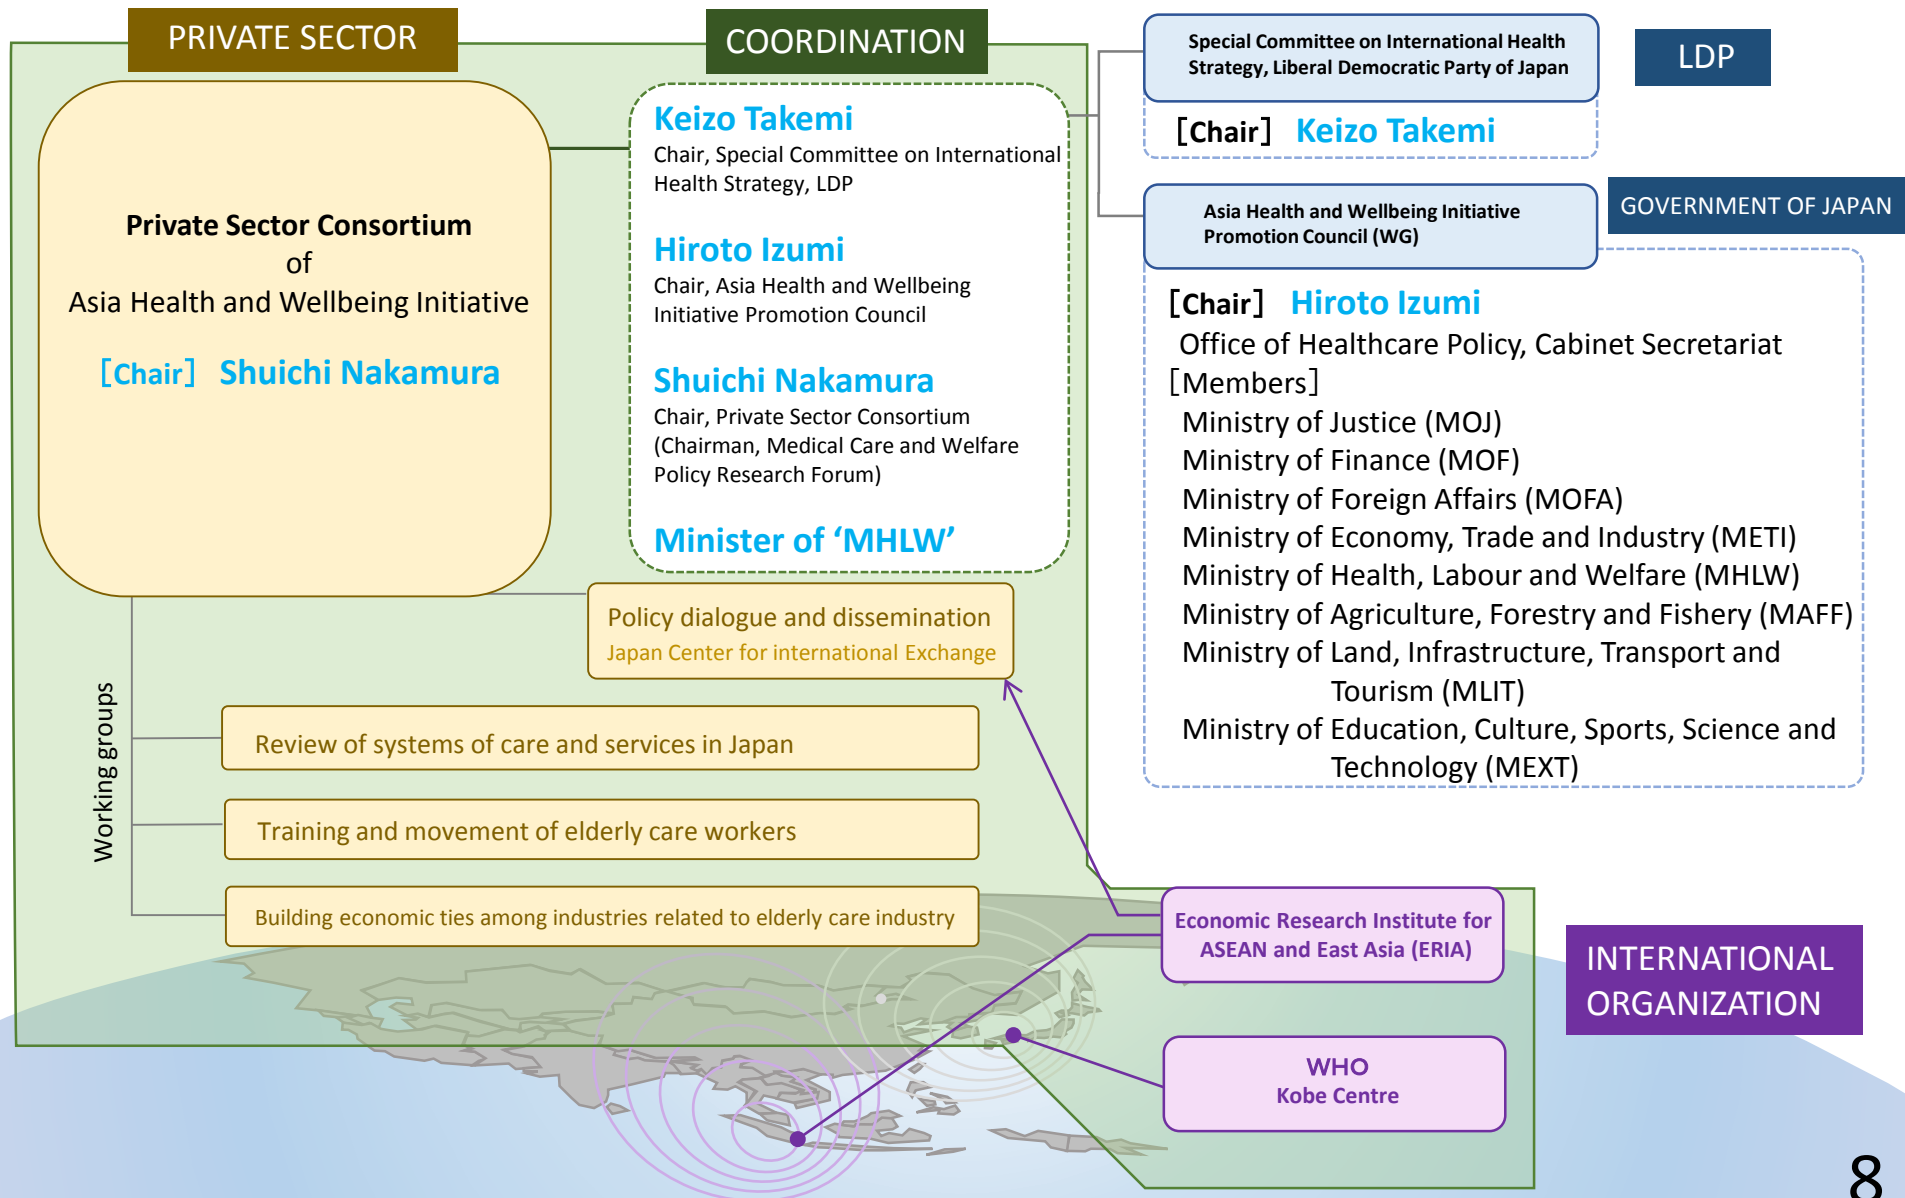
PRIVATE SECTOR

COORDINATION

Special Committee on International Health Strategy, Liberal Democratic Party of Japan

LDP

［Chair］ Keizo Takemi

Private Sector Consortium of Asia Health and Wellbeing Initiative

［Chair］ Shuichi Nakamura

Keizo Takemi
Chair, Special Committee on International Health Strategy, LDP

Hiroto Izumi
Chair, Asia Health and Wellbeing Initiative Promotion Council

Shuichi Nakamura
Chair, Private Sector Consortium (Chairman, Medical Care and Welfare Policy Research Forum)

Minister of ‘MHLW’

Asia Health and Wellbeing Initiative Promotion Council (WG)

GOVERNMENT OF JAPAN

［Chair］ Hiroto Izumi
Office of Healthcare Policy, Cabinet Secretariat
［Members］
Ministry of Justice (MOJ)
Ministry of Finance (MOF)
Ministry of Foreign Affairs (MOFA)
Ministry of Economy, Trade and Industry (METI)
Ministry of Health, Labour and Welfare (MHLW)
Ministry of Agriculture, Forestry and Fishery (MAFF)
Ministry of Land, Infrastructure, Transport and Tourism (MLIT)
Ministry of Education, Culture, Sports, Science and Technology (MEXT)

Policy dialogue and dissemination
Japan Center for international Exchange

Working groups

Review of systems of care and services in Japan

Training and movement of elderly care workers

Building economic ties among industries related to elderly care industry

Economic Research Institute for ASEAN and East Asia (ERIA)

INTERNATIONAL ORGANIZATION

WHO
Kobe Centre

8